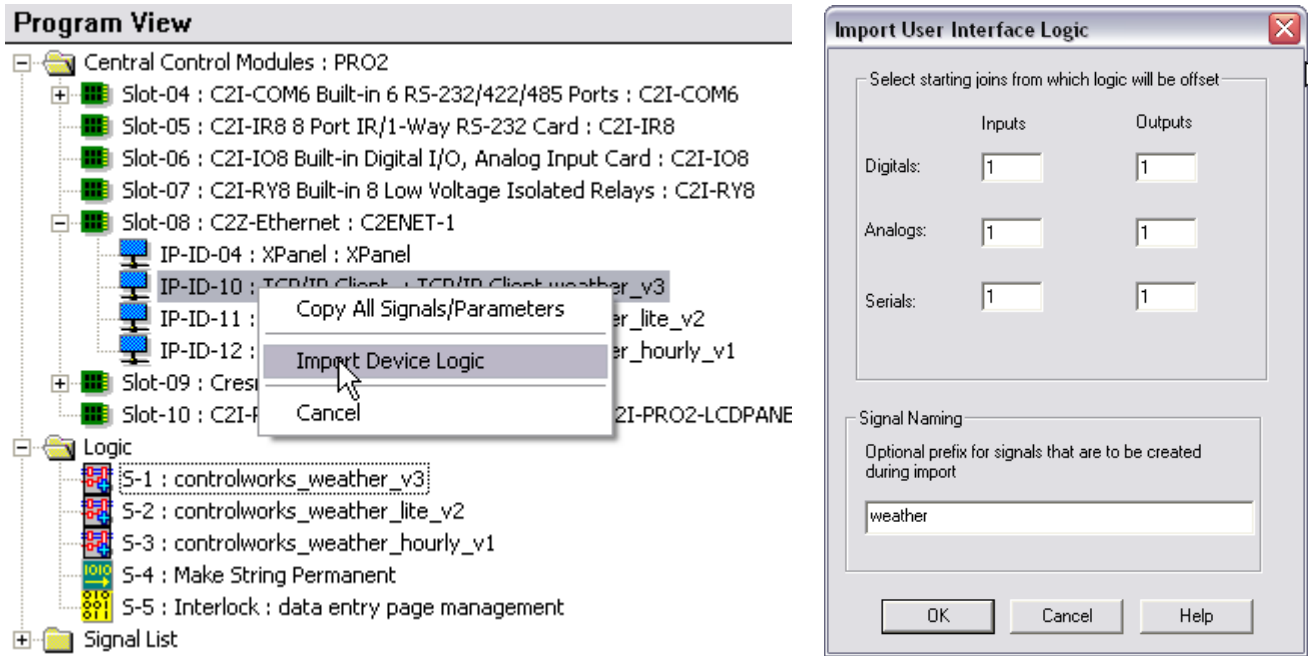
Program View
Central Control Modules : PRO2
Slot-04 : C2I-COM6 Built-in 6 RS-232/422/485 Ports : C2I-COM6
Slot-05 : C2I-IR8 8 Port IR/1-Way RS-232 Card : C2I-IR8
Slot-06 : C2I-IO8 Built-in Digital I/O, Analog Input Card : C2I-IO8
Slot-07 : C2I-RY8 Built-in 8 Low Voltage Isolated Relays : C2I-RY8
Slot-08 : C2Z-Ethernet : C2ENET-1
IP-ID-04 : XPanel : XPanel
IP-ID-10 : TCP/IP Client : TCP/IP Client weather_v3
IP-ID-11 : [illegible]er_lite_v2
IP-ID-12 : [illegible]er_hourly_v1
Slot-09 : Cres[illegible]
Slot-10 : C2I-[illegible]2I-PRO2-LCDPANE
Copy All Signals/Parameters
Import Device Logic
Cancel
Logic
S-1 : controlworks_weather_v3
S-2 : controlworks_weather_lite_v2
S-3 : controlworks_weather_hourly_v1
S-4 : Make String Permanent
S-5 : Interlock : data entry page management
Signal List

Import User Interface Logic
Select starting joins from which logic will be offset
Inputs
Outputs
Digitals: 1 1
Analogs: 1 1
Serials: 1 1
Signal Naming
Optional prefix for signals that are to be created during import
weather
OK
Cancel
Help